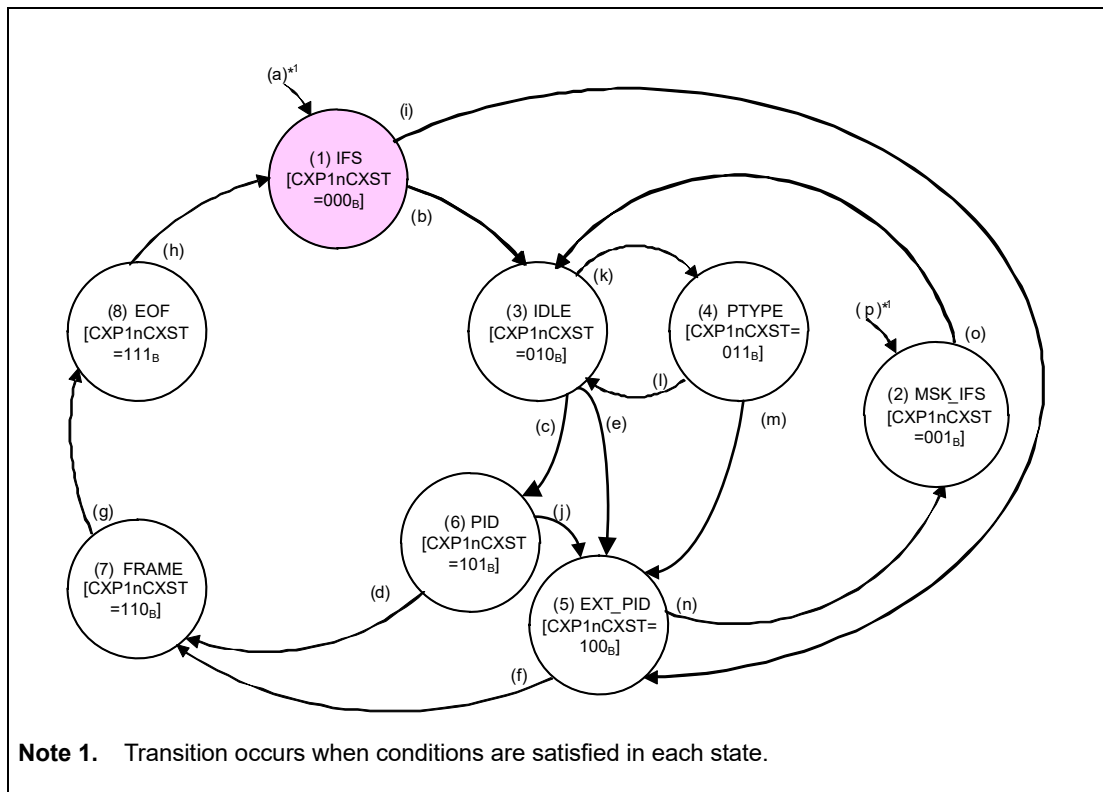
(a)$^{*1}$

(i)

(1) IFS [CXP1nCXST =000$_B$]

(b)

(h)

(8) EOF [CXP1nCXST =111$_B$]

(3) IDLE [CXP1nCXST =010$_B$]

(k)

(4) PTYPE [CXP1nCXST= 011$_B$]

( p)$^{*1}$

(o)

(2) MSK_IFS [CXP1nCXST =001$_B$]

(l)

(c)

(e)

(m)

(g)

(6) PID [CXP1nCXST =101$_B$]

(j)

(7) FRAME [CXP1nCXST =110$_B$]

(d)

(5) EXT_PID [CXP1nCXST= 100$_B$]

(n)

(f)

**Note 1.** Transition occurs when conditions are satisfied in each state.